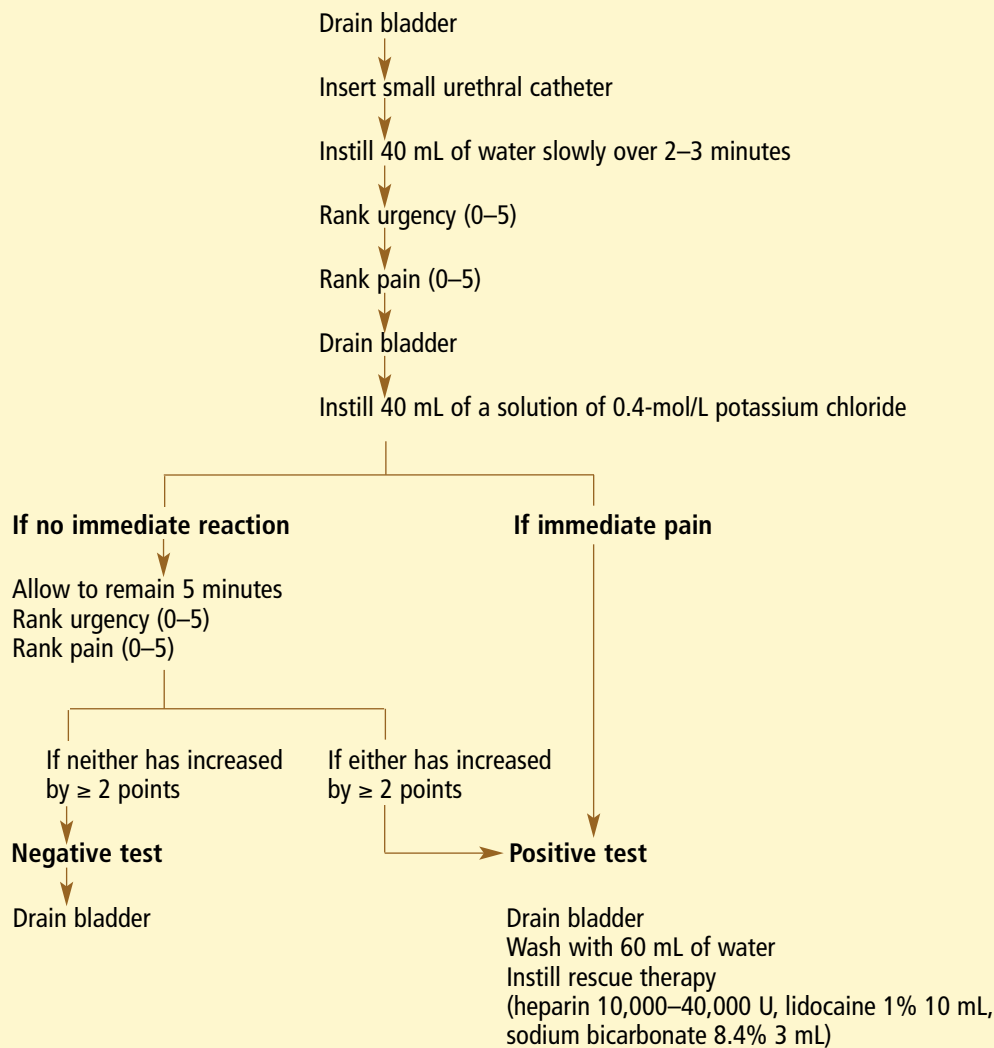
Drain bladder

Insert small urethral catheter

Instill 40 mL of water slowly over 2–3 minutes

Rank urgency (0–5)

Rank pain (0–5)

Drain bladder

Instill 40 mL of a solution of 0.4-mol/L potassium chloride

**If no immediate reaction**

Allow to remain 5 minutes
Rank urgency (0–5)
Rank pain (0–5)

If neither has increased by ≥ 2 points

**Negative test**

Drain bladder

If either has increased by ≥ 2 points

**If immediate pain**

**Positive test**

Drain bladder
Wash with 60 mL of water
Instill rescue therapy
(heparin 10,000–40,000 U, lidocaine 1% 10 mL, sodium bicarbonate 8.4% 3 mL)